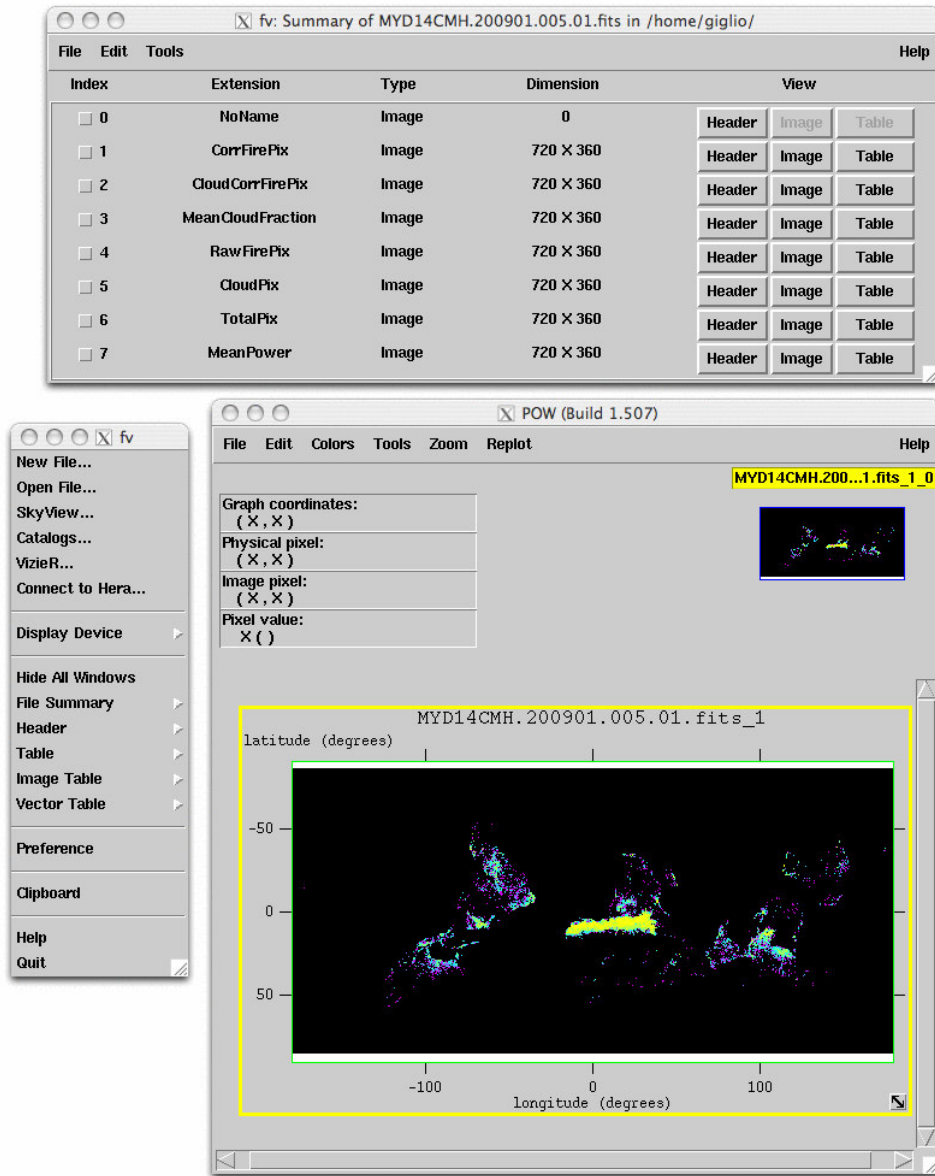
fv: Summary of MYD14CMH.200901.005.01.fits in /home/giglio/

File Edit Tools Help

| Index | Extension | Type | Dimension | View | | |
|---|---|---|---|---|---|---|
| 0 | NoName | Image | 0 | Header | Image | Table |
| 1 | CorrFirePix | Image | 720 X 360 | Header | Image | Table |
| 2 | CloudCorrFirePix | Image | 720 X 360 | Header | Image | Table |
| 3 | MeanCloudFraction | Image | 720 X 360 | Header | Image | Table |
| 4 | RawFirePix | Image | 720 X 360 | Header | Image | Table |
| 5 | CloudPix | Image | 720 X 360 | Header | Image | Table |
| 6 | TotalPix | Image | 720 X 360 | Header | Image | Table |
| 7 | MeanPower | Image | 720 X 360 | Header | Image | Table |

fv
New File...
Open File...
SkyView...
Catalogs...
VizieR...
Connect to Hera...
Display Device
Hide All Windows
File Summary
Header
Table
Image Table
Vector Table
Preference
Clipboard
Help
Quit

POW (Build 1.507)

File Edit Colors Tools Zoom Replot Help

MYD14CMH.200...1.fits_1_0

Graph coordinates:
( X , X )
Physical pixel:
( X , X )
Image pixel:
( X , X )
Pixel value:
X ( )

MYD14CMH.200901.005.01.fits_1
latitude (degrees)
-50
0
50
-100
0
100
longitude (degrees)